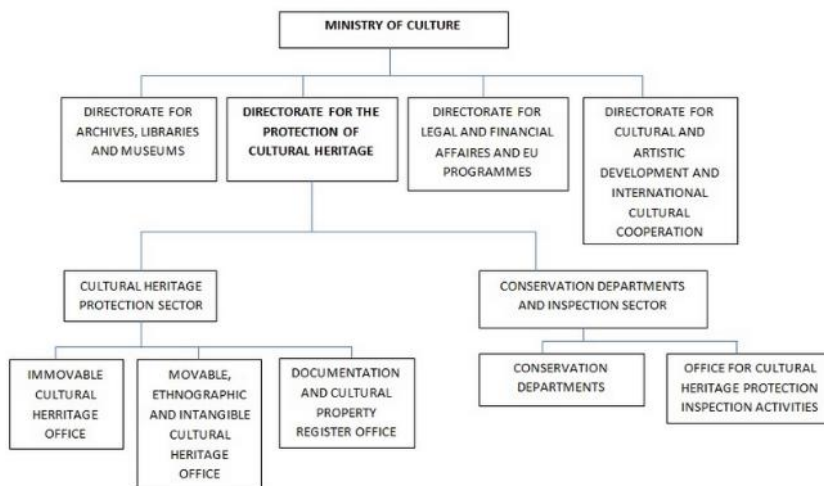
MINISTRY OF CULTURE

DIRECTORATE FOR ARCHIVES, LIBRARIES AND MUSEUMS

DIRECTORATE FOR THE PROTECTION OF CULTURAL HERITAGE

DIRECTORATE FOR LEGAL AND FINANCIAL AFFAIRES AND EU PROGRAMMES

DIRECTORATE FOR CULTURAL AND ARTISTIC DEVELOPMENT AND INTERNATIONAL CULTURAL COOPERATION

CULTURAL HERITAGE PROTECTION SECTOR

CONSERVATION DEPARTMENTS AND INSPECTION SECTOR

IMMOVABLE CULTURAL HERRITAGE OFFICE

MOVABLE, ETHNOGRAPHIC AND INTANGIBLE CULTURAL HERITAGE OFFICE

DOCUMENTATION AND CULTURAL PROPERTY REGISTER OFFICE

CONSERVATION DEPARTMENTS

OFFICE FOR CULTURAL HERITAGE PROTECTION INSPECTION ACTIVITIES